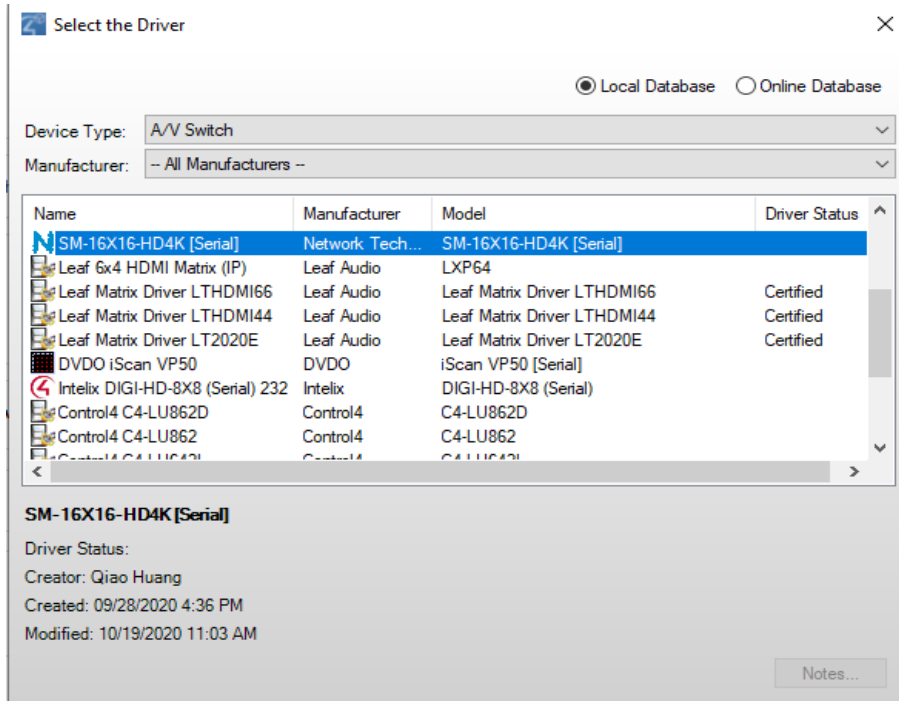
Select the Driver

Local Database Online Database

Device Type: A/V Switch

Manufacturer: -- All Manufacturers --

| Name | Manufacturer | Model | Driver Status |
|---|---|---|---|
| SM-16X16-HD4K [Serial] | Network Tech... | SM-16X16-HD4K [Serial] | |
| Leaf 6x4 HDMI Matrix (IP) | Leaf Audio | LXP64 | |
| Leaf Matrix Driver LTHDMI66 | Leaf Audio | Leaf Matrix Driver LTHDMI66 | Certified |
| Leaf Matrix Driver LTHDMI44 | Leaf Audio | Leaf Matrix Driver LTHDMI44 | Certified |
| Leaf Matrix Driver LT2020E | Leaf Audio | Leaf Matrix Driver LT2020E | Certified |
| DVDO iScan VP50 | DVDO | iScan VP50 [Serial] | |
| Intelix DIGI-HD-8X8 (Serial) 232 | Intelix | DIGI-HD-8X8 (Serial) | |
| Control4 C4-LU862D | Control4 | C4-LU862D | |
| Control4 C4-LU862 | Control4 | C4-LU862 | |
| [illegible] | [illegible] | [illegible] | |

SM-16X16-HD4K [Serial]

Driver Status:

Creator: Qiao Huang

Created: 09/28/2020 4:36 PM

Modified: 10/19/2020 11:03 AM

Notes...